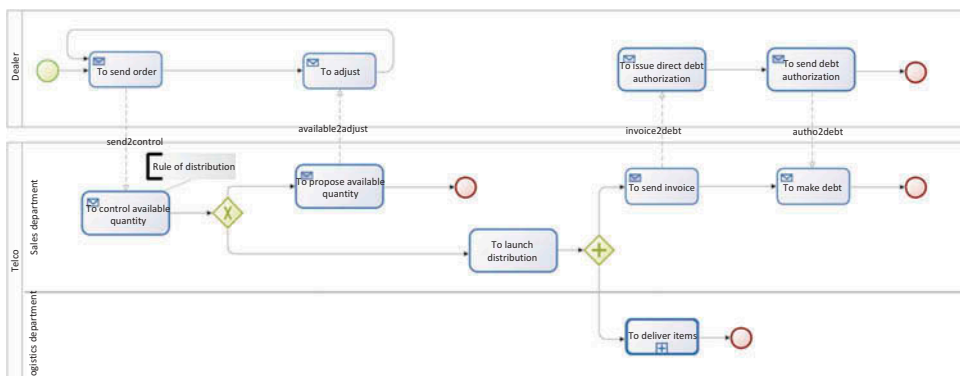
Dealer

To send order

To adjust

To issue direct debt authorization

To send debt authorization

send2control

available2adjust

invoice2debt

autho2debt

Telco

Sales department

Rule of distribution

To control available quantity

To propose available quantity

To launch distribution

To send invoice

To make debt

ogistics department

To deliver items